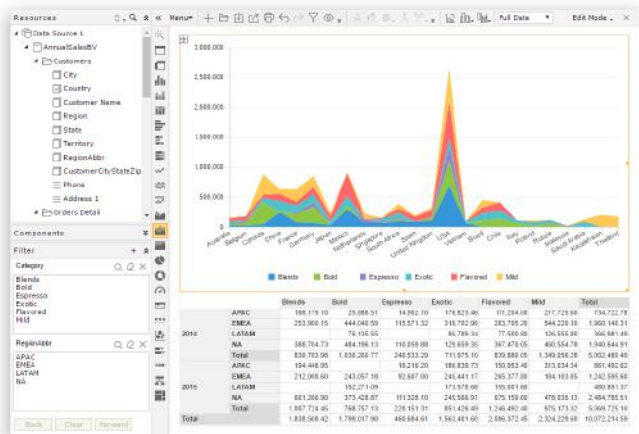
Resources

Data Source 1
AnnualSalesBV
Customers
City
Country
Customer Name
Region
State
Territory
RegionAbbr
CustomerCityStateZip
Phone
Address 1
Orders Detail

Components

Filter

Category
Blends
Bold
Espresso
Exotic
Flavored
Mild

RegionAbbr
APAC
EMEA
LATAM
NA

Back Clear Forward

Menu

Full Data

Edit Mode

3,000,000
2,500,000
2,000,000
1,500,000
1,000,000
500,000
0

Australia Belgium Canada China France Germany Japan Mexico Netherlands Singapore South Africa Spain United Kingdom USA Vietnam Brazil Chile Italy Poland Russia Malaysia Saudi Arabia Kazakhstan Thailand

Blends Bold Espresso Exotic Flavored Mild

| | | Blends | Bold | Espresso | Exotic | Flavored | Mild | Total |
|---|---|---|---|---|---|---|---|---|
| 2014 | APAC | 188,179.10 | 29,088.51 | 14,892.10 | 176,823.46 | 111,284.08 | 217,725.68 | 734,722.78 |
| | EMEA | 253,908.15 | 444,049.59 | 115,571.32 | 318,782.96 | 283,785.28 | 544,220.18 | 1,960,148.31 |
| | LATAM | | 79,155.55 | | 86,789.34 | 77,588.88 | 126,555.88 | 369,881.48 |
| | NA | 388,784.73 | 484,196.13 | 110,059.88 | 129,659.35 | 367,470.05 | 460,554.78 | 1,940,544.91 |
| | Total | 830,783.98 | 1,036,286.77 | 240,533.29 | 711,975.10 | 839,880.05 | 1,349,056.28 | 5,002,488.48 |
| 2015 | APAC | 194,446.95 | | 16,216.20 | 186,839.73 | 150,952.48 | 313,834.34 | 861,492.49 |
| | EMEA | 212,088.60 | 243,057.10 | 92,687.00 | 245,441.17 | 295,377.88 | 184,183.85 | 1,242,595.60 |
| | LATAM | | 152,271.09 | | 173,578.66 | 155,881.68 | | 480,831.37 |
| | NA | 801,288.90 | 373,428.87 | 111,328.10 | 245,568.91 | 675,159.68 | 478,035.13 | 2,484,785.51 |
| | Total | 1,007,724.45 | 768,757.13 | 220,151.31 | 851,426.49 | 1,246,492.48 | 975,173.32 | 5,069,725.10 |
| Total | | 1,838,508.42 | 1,799,017.90 | 460,684.61 | 1,563,401.60 | 2,086,372.45 | 2,324,229.60 | 10,072,214.59 |